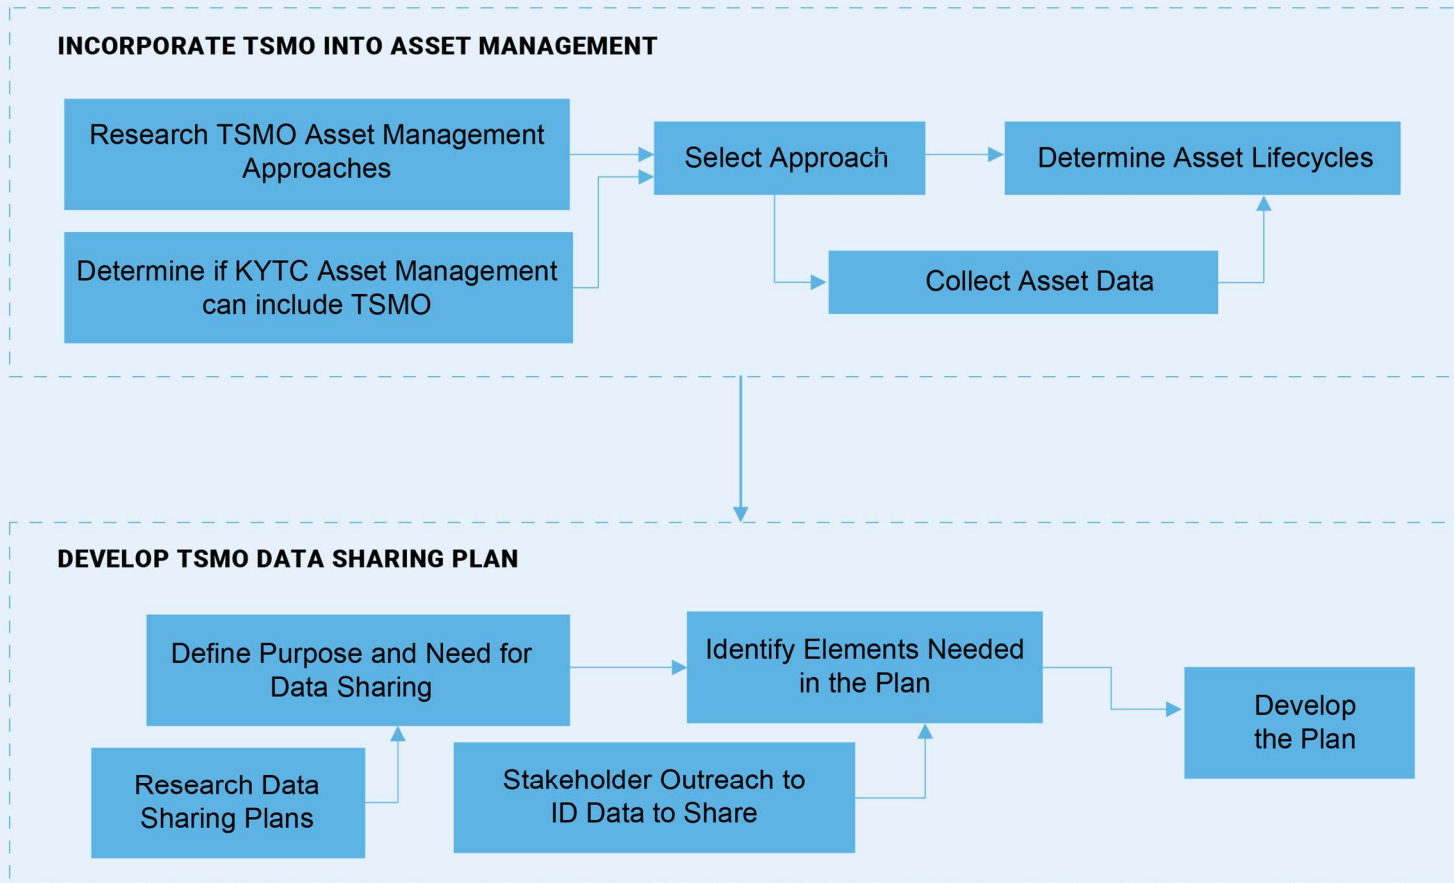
INCORPORATE TSMO INTO ASSET MANAGEMENT

Research TSMO Asset Management Approaches

Determine if KYTC Asset Management can include TSMO

Select Approach

Determine Asset Lifecycles

Collect Asset Data

DEVELOP TSMO DATA SHARING PLAN

Define Purpose and Need for Data Sharing

Research Data Sharing Plans

Identify Elements Needed in the Plan

Stakeholder Outreach to ID Data to Share

Develop the Plan